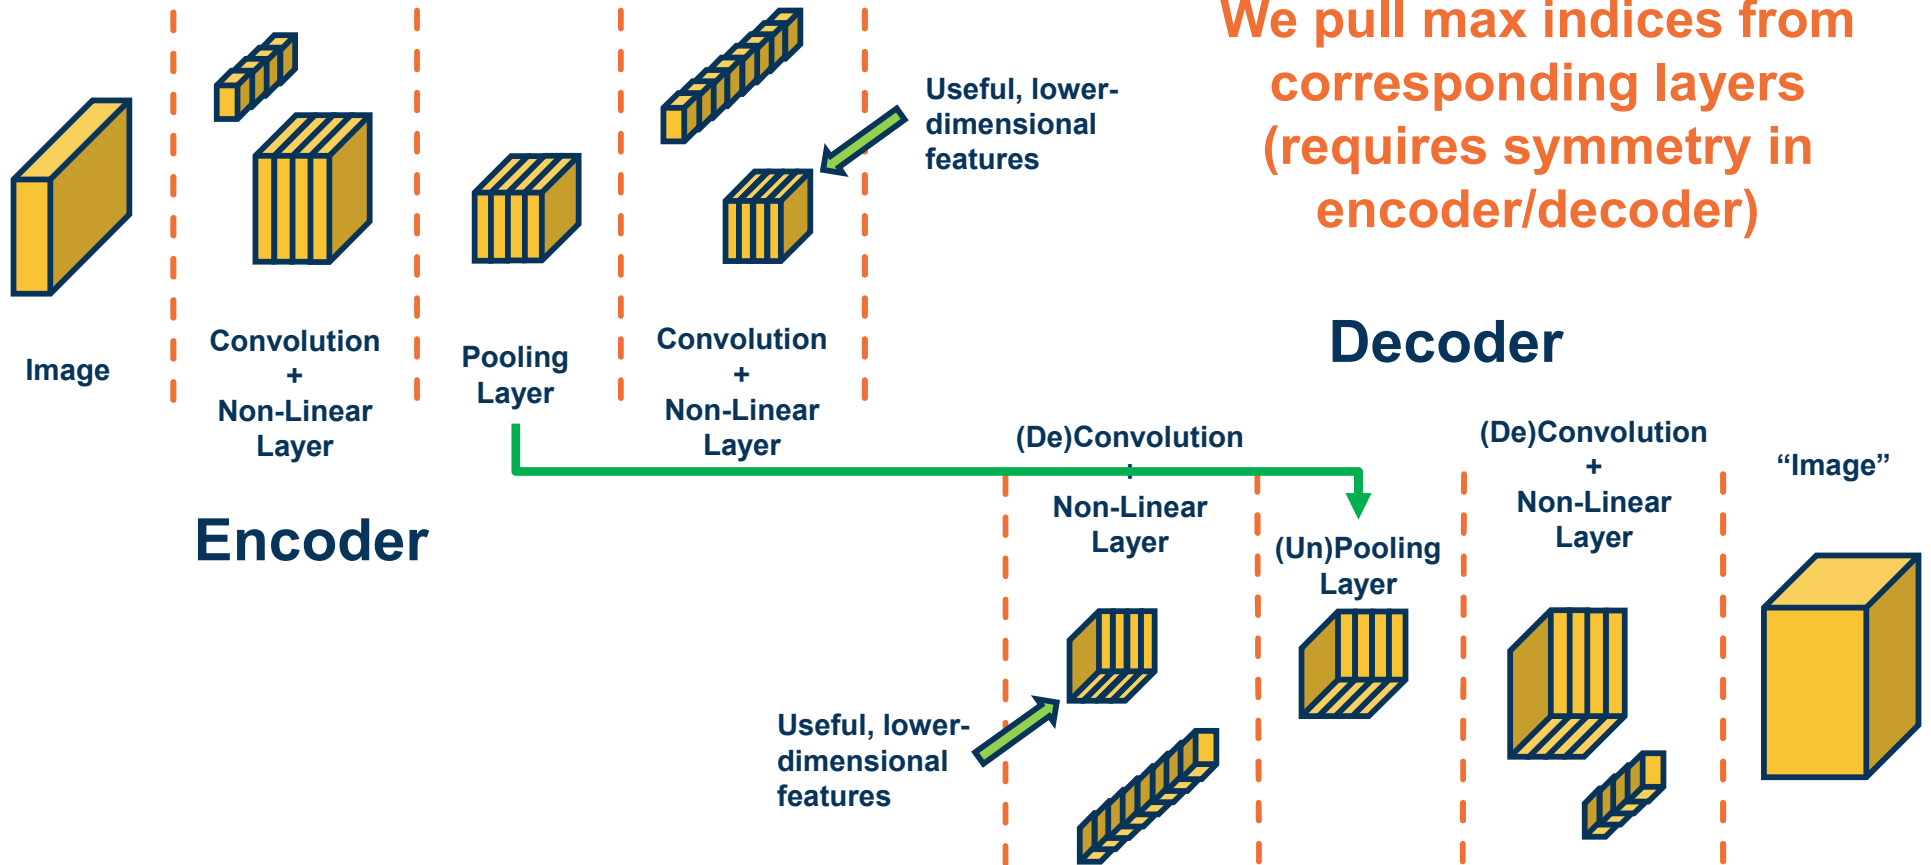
We pull max indices from corresponding layers (requires symmetry in encoder/decoder)

Image

Convolution + Non-Linear Layer

Pooling Layer

Convolution + Non-Linear Layer

Useful, lower-dimensional features

Encoder

Decoder

(De)Convolution + Non-Linear Layer

(Un)Pooling Layer

(De)Convolution + Non-Linear Layer

“Image”

Useful, lower-dimensional features